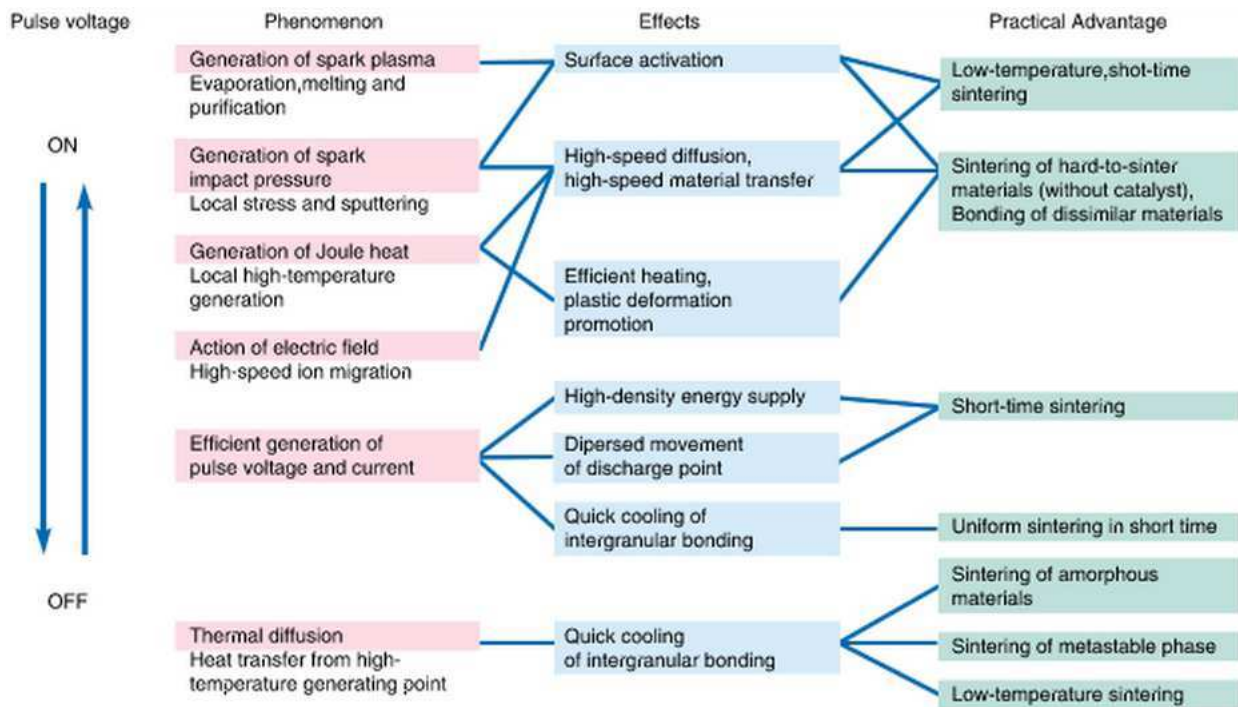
Pulse voltage

Phenomenon

Effects

Practical Advantage

ON

OFF

Generation of spark plasma
Evaporation,melting and purification

Generation of spark impact pressure
Local stress and sputtering

Generation of Joule heat
Local high-temperature generation

Action of electric field
High-speed ion migration

Efficient generation of pulse voltage and current

Thermal diffusion
Heat transfer from high-temperature generating point

Surface activation

High-speed diffusion, high-speed material transfer

Efficient heating, plastic deformation promotion

High-density energy supply

Dipersed movement of discharge point

Quick cooling of intergranular bonding

Quick cooling of intergranular bonding

Low-temperature,shot-time sintering

Sintering of hard-to-sinter materials (without catalyst), Bonding of dissimilar materials

Short-time sintering

Uniform sintering in short time

Sintering of amorphous materials

Sintering of metastable phase

Low-temperature sintering